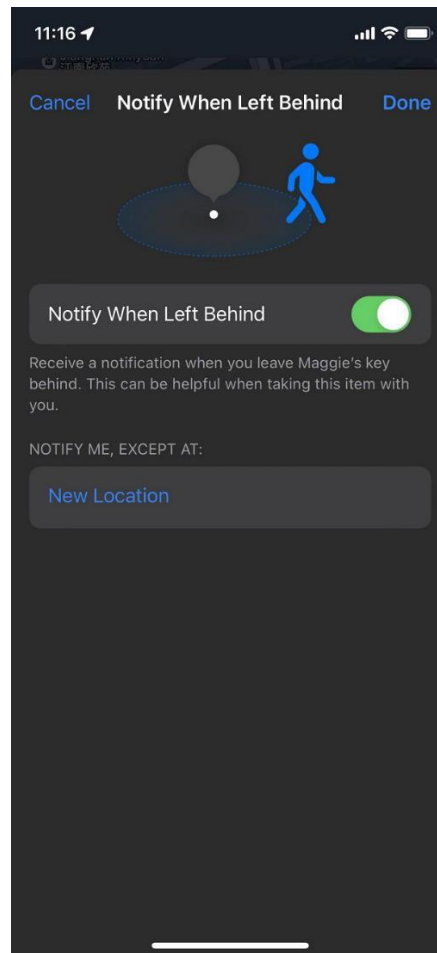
11:16

Cancel Notify When Left Behind Done

Notify When Left Behind

Receive a notification when you leave Maggie's key behind. This can be helpful when taking this item with you.

NOTIFY ME, EXCEPT AT:

New Location